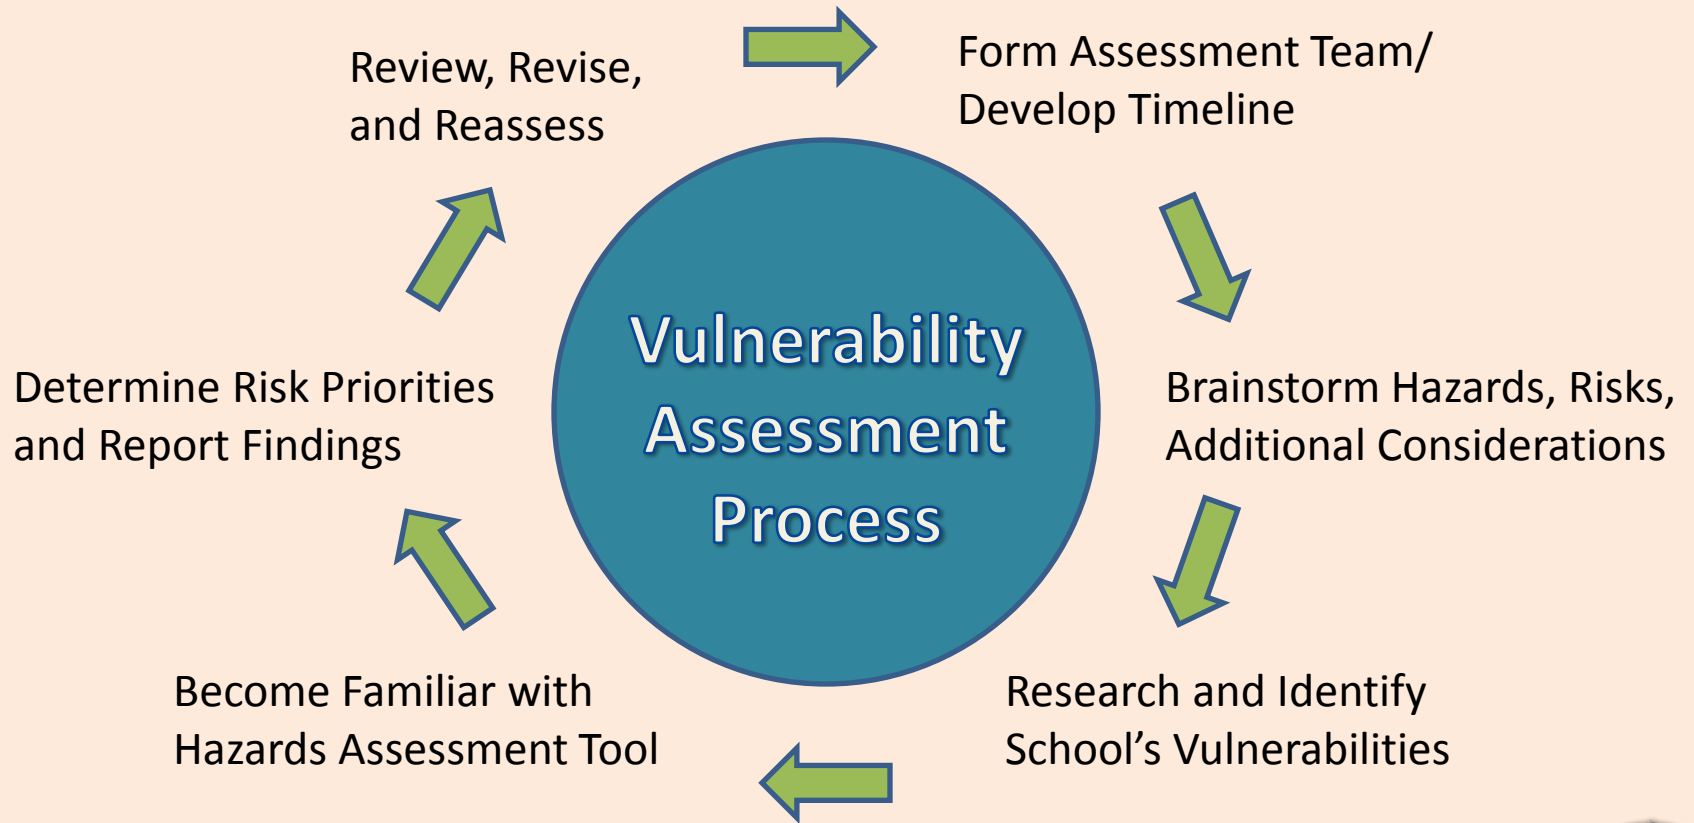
Vulnerability Assessment Process

Form Assessment Team/ Develop Timeline

Brainstorm Hazards, Risks, Additional Considerations

Research and Identify School’s Vulnerabilities

Become Familiar with Hazards Assessment Tool

Determine Risk Priorities and Report Findings

Review, Revise, and Reassess